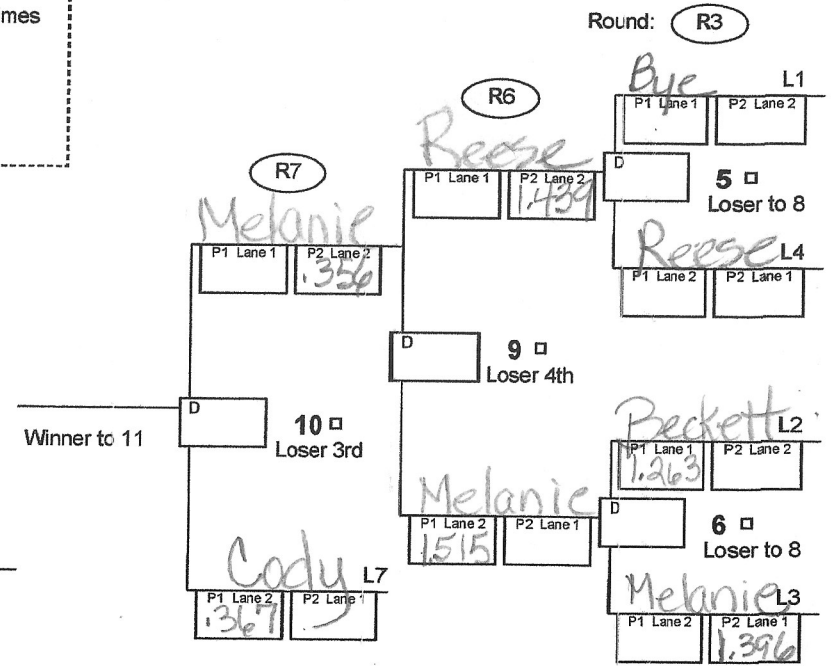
mes

Round: R3

R6

Bye L1
P1 Lane 1 P2 Lane 2

Reese
P1 Lane 1 P2 Lane 2 1.439

D

5 □
Loser to 8

R7

Melanie
P1 Lane 1 P2 Lane 2 .356

Reese L4
P1 Lane 2 P2 Lane 1

D

9 □
Loser 4th

D

10 □
Loser 3rd

Winner to 11

Beckett L2
P1 Lane 1 1.263 P2 Lane 2

Melanie
P1 Lane 2 1.515 P2 Lane 1

D

6 □
Loser to 8

Cody L7
P1 Lane 2 .367 P2 Lane 1

Melanie L3
P1 Lane 2 P2 Lane 1 1.396